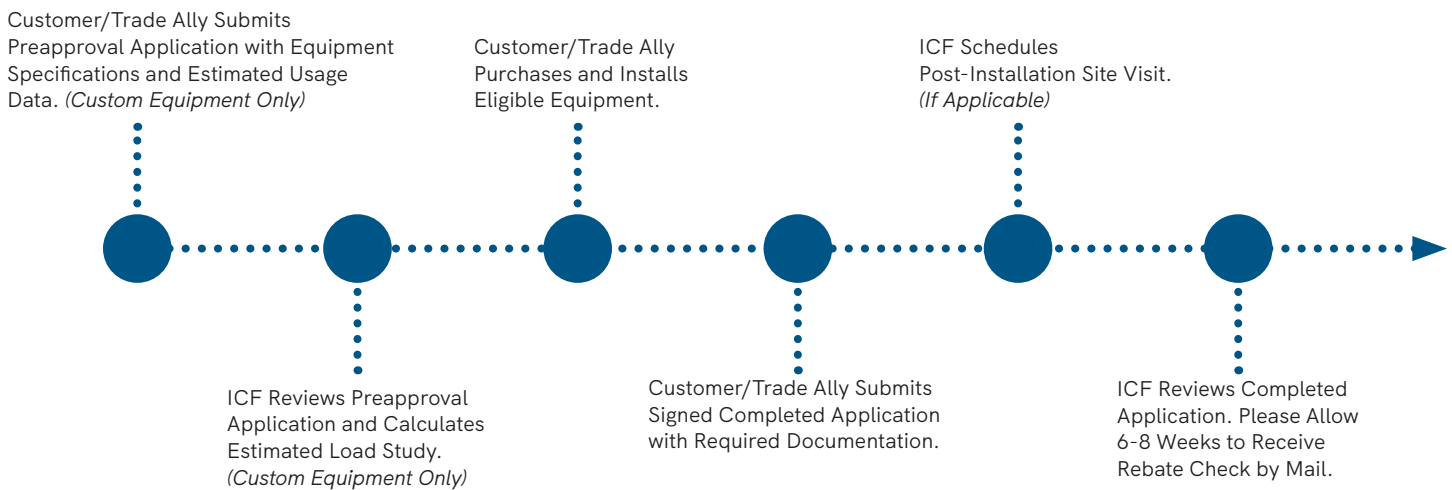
Customer/Trade Ally Submits Preapproval Application with Equipment Specifications and Estimated Usage Data. (Custom Equipment Only)

ICF Reviews Preapproval Application and Calculates Estimated Load Study. (Custom Equipment Only)

Customer/Trade Ally Purchases and Installs Eligible Equipment.

Customer/Trade Ally Submits Signed Completed Application with Required Documentation.

ICF Schedules Post-Installation Site Visit. (If Applicable)

ICF Reviews Completed Application. Please Allow 6-8 Weeks to Receive Rebate Check by Mail.